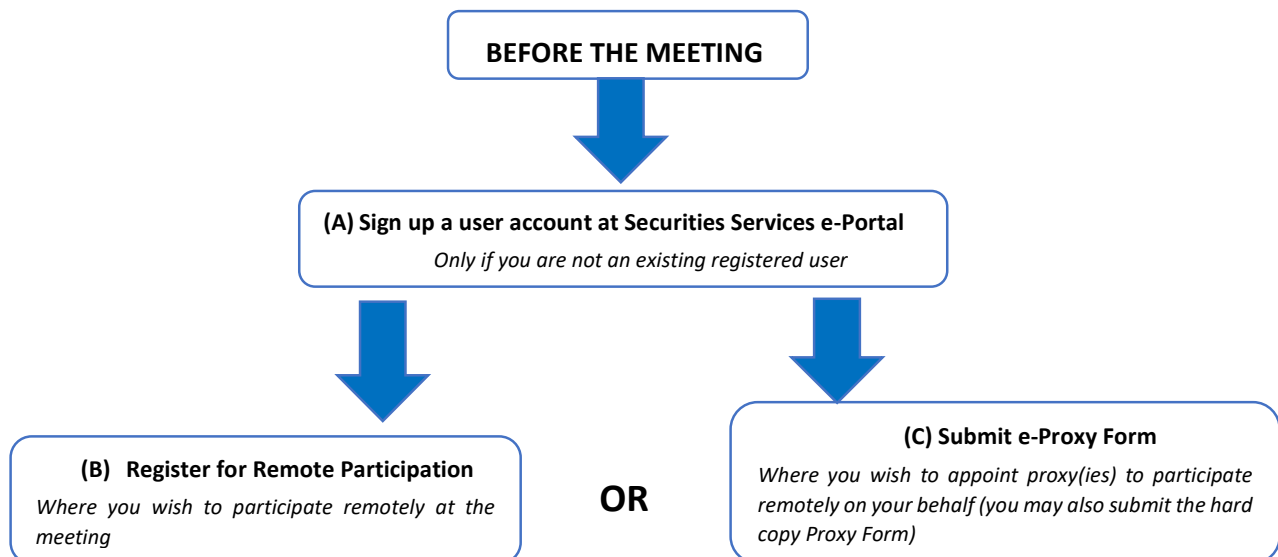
BEFORE THE MEETING

(A) Sign up a user account at Securities Services e-Portal

*Only if you are not an existing registered user*

(B) Register for Remote Participation

*Where you wish to participate remotely at the meeting*

OR

(C) Submit e-Proxy Form

*Where you wish to appoint proxy(ies) to participate remotely on your behalf (you may also submit the hard copy Proxy Form)*